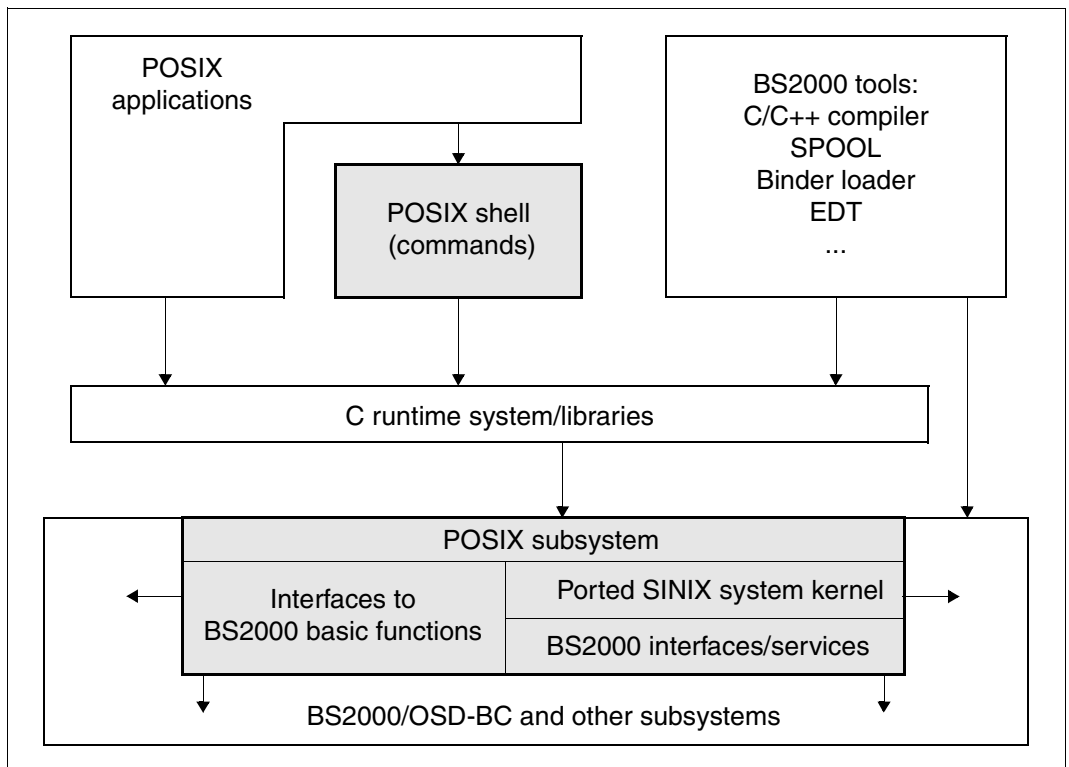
POSIX applications

POSIX shell (commands)

BS2000 tools:
C/C++ compiler
SPOOL
Binder loader
EDT
...

C runtime system/libraries

POSIX subsystem

Interfaces to BS2000 basic functions

Ported SINIX system kernel

BS2000 interfaces/services

BS2000/OSD-BC and other subsystems